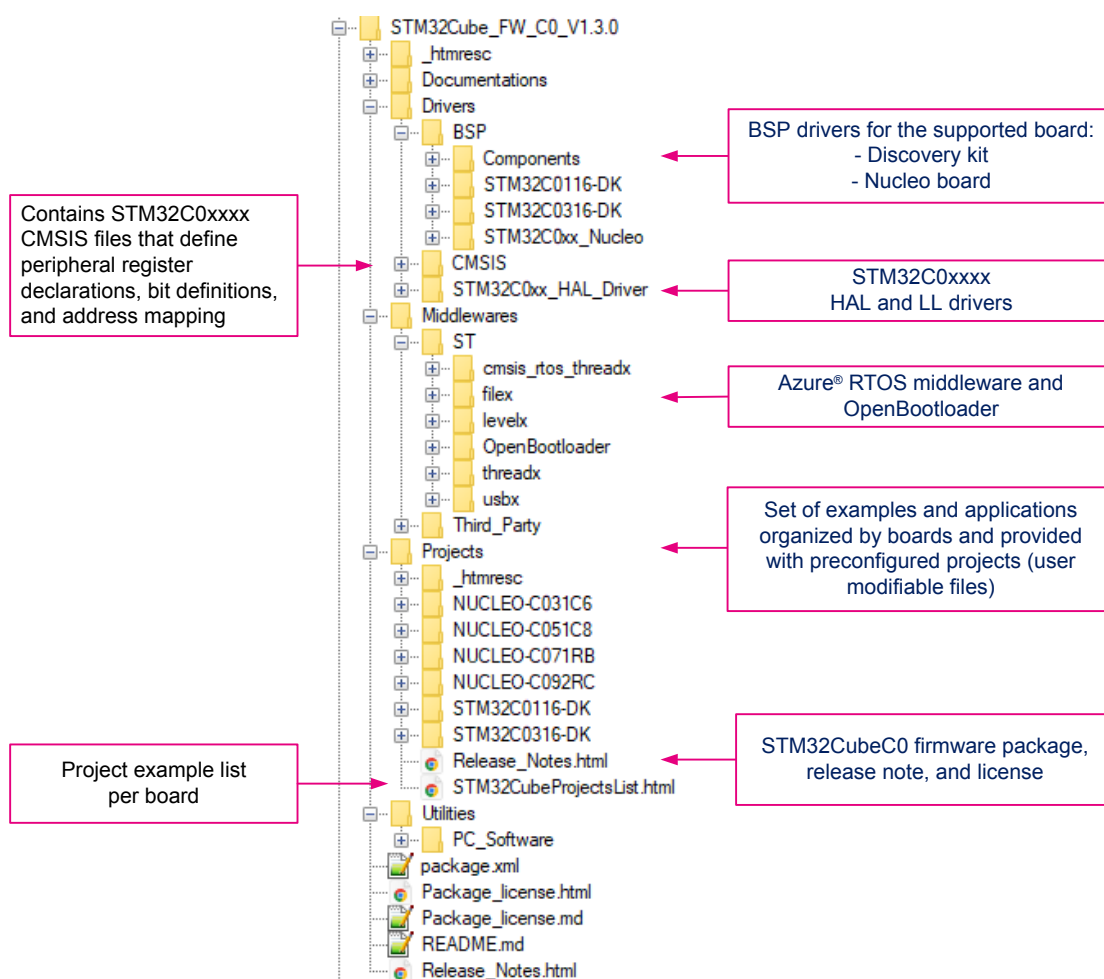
STM32Cube_FW_C0_V1.3.0
_htmresc
Documentations
Drivers
BSP
Components
STM32C0116-DK
STM32C0316-DK
STM32C0xx_Nucleo
CMSIS
STM32C0xx_HAL_Driver
Middlewares
ST
cmsis_rtos_threadx
filex
levelx
OpenBootloader
threadx
usbx
Third_Party
Projects
_htmresc
NUCLEO-C031C6
NUCLEO-C051C8
NUCLEO-C071RB
NUCLEO-C092RC
STM32C0116-DK
STM32C0316-DK
Release_Notes.html
STM32CubeProjectsList.html
Utilities
PC_Software
package.xml
Package_license.html
Package_license.md
README.md
Release_Notes.html

BSP drivers for the supported board:
- Discovery kit
- Nucleo board

Contains STM32C0xxxx CMSIS files that define peripheral register declarations, bit definitions, and address mapping

STM32C0xxxx
HAL and LL drivers

Azure® RTOS middleware and OpenBootloader

Set of examples and applications organized by boards and provided with preconfigured projects (user modifiable files)

Project example list per board

STM32CubeC0 firmware package, release note, and license